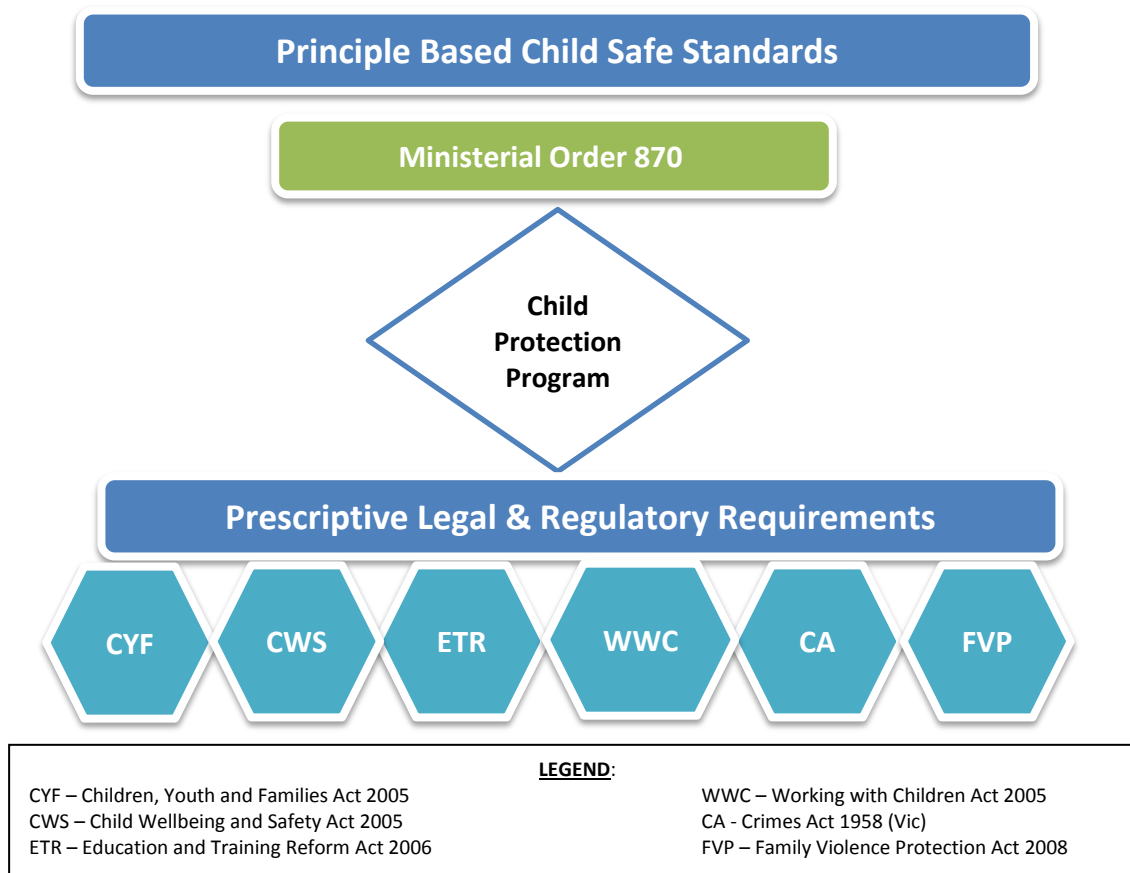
Principle Based Child Safe Standards

Ministerial Order 870

Child Protection Program

Prescriptive Legal & Regulatory Requirements

CYF

CWS

ETR

WWC

CA

FVP

LEGEND:

CYF – Children, Youth and Families Act 2005
CWS – Child Wellbeing and Safety Act 2005
ETR – Education and Training Reform Act 2006

WWC – Working with Children Act 2005
CA - Crimes Act 1958 (Vic)
FVP – Family Violence Protection Act 2008